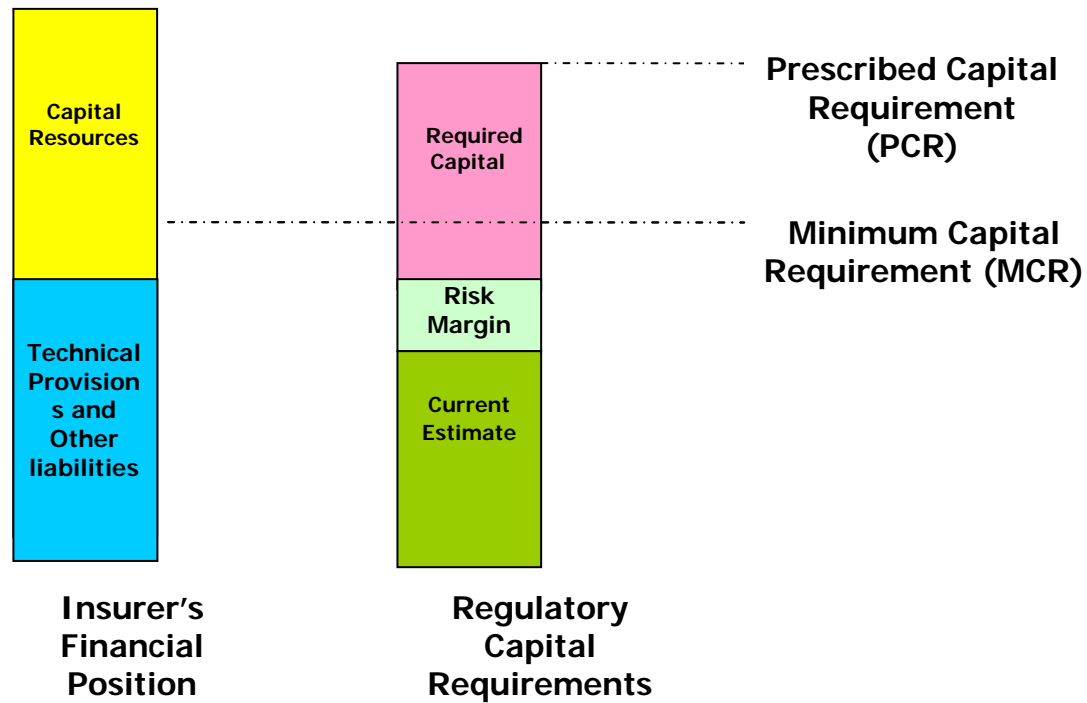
Capital Resources

Technical Provision s and Other liabilities

Required Capital

Risk Margin

Current Estimate

Prescribed Capital Requirement (PCR)

Minimum Capital Requirement (MCR)

Insurer's Financial Position

Regulatory Capital Requirements